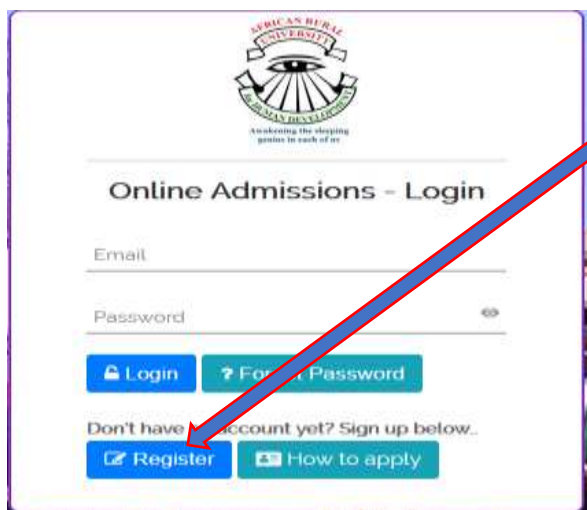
AFRICAN RURAL UNIVERSITY
for HUMAN DEVELOPMENT
Awakening the sleeping genius in each of us

Online Admissions - Login

Email

Password

Login
? Fo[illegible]t Password

Don't have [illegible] account yet? Sign up below..

Register
How to apply